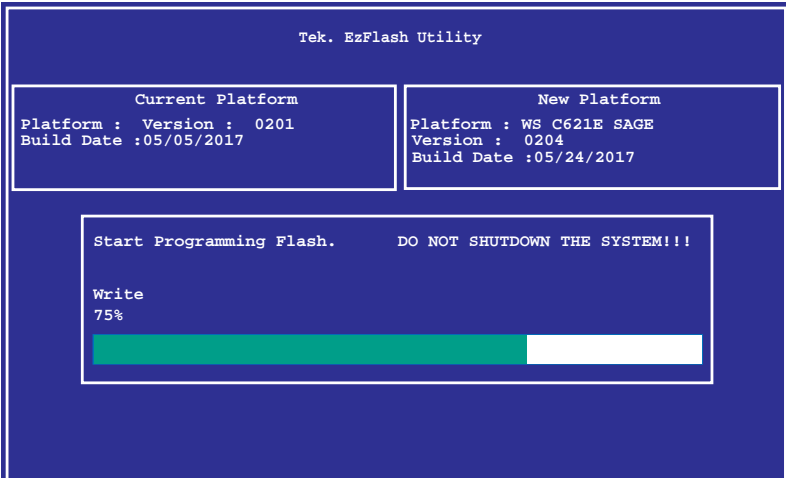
Tek. EzFlash Utility

Current Platform
Platform : Version : 0201
Build Date :05/05/2017

New Platform
Platform : WS C621E SAGE
Version : 0204
Build Date :05/24/2017

Start Programming Flash. DO NOT SHUTDOWN THE SYSTEM!!!

Write
75%